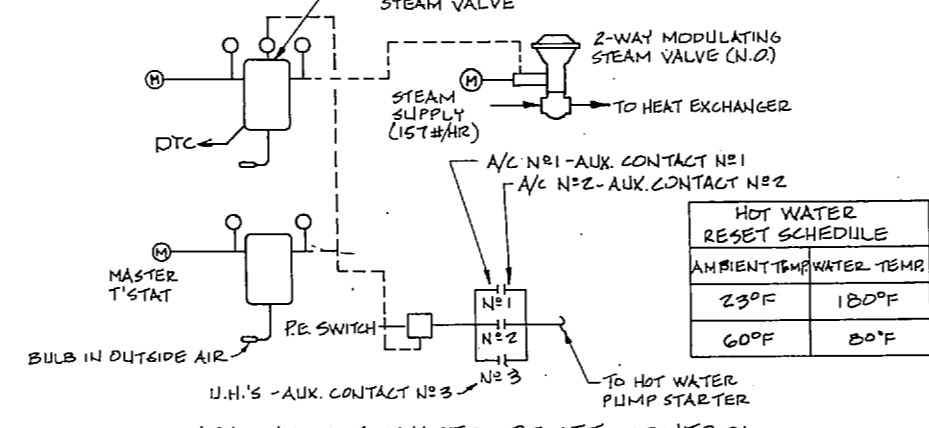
STEAM VALVE

2-WAY MODULATING STEAM VALVE (N.O.)

M

M

STEAM SUPPLY (157#/HR)

TO HEAT EXCHANGER

DTC

A/C Nº1 - AUX. CONTACT Nº1

A/C Nº2 - AUX. CONTACT Nº2

M

MASTER T'STAT

P.E. SWITCH

Nº1

Nº2

Nº3

BULB IN OUTSIDE AIR

U.H.'S - AUX. CONTACT Nº3

TO HOT WATER PUMP STARTER

| HOT WATER RESET SCHEDULE | |
|---|---|
| AMBIENT TEMP. | WATER TEMP. |
| 23°F | 180°F |
| 60°F | 80°F |

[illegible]